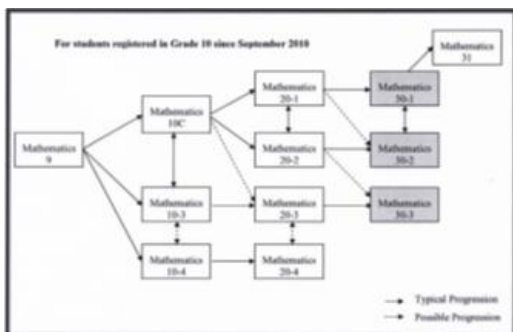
For students registered in Grade 10 since September 2010

Mathematics 9

Mathematics 10C

Mathematics 10-3

Mathematics 10-4

Mathematics 20-1

Mathematics 20-2

Mathematics 20-3

Mathematics 20-4

Mathematics 30-1

Mathematics 30-2

Mathematics 30-3

Mathematics 31

Typical Progression

Possible Progression